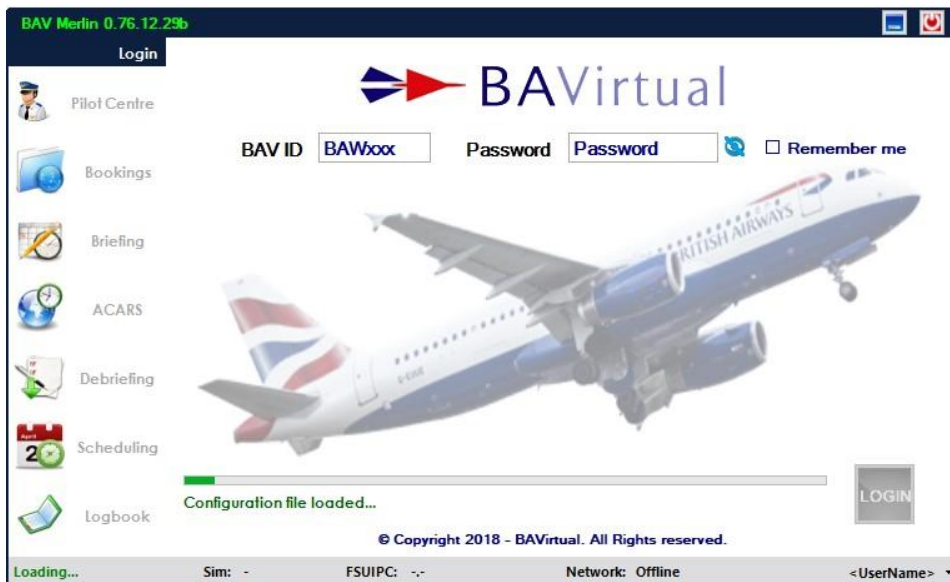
BAV Merlin 0.76.12.29b

Login

Pilot Centre

Bookings

Briefing

ACARS

Debriefing

Scheduling

Logbook

BAVirtual

BAV ID BAWxxx Password Password ☐ Remember me

BRITISH AIRWAYS

Configuration file loaded...

LOGIN

© Copyright 2018 - BAVirtual. All Rights reserved.

Loading... Sim: - FSUIPC: -.- Network: Offline <UserName>